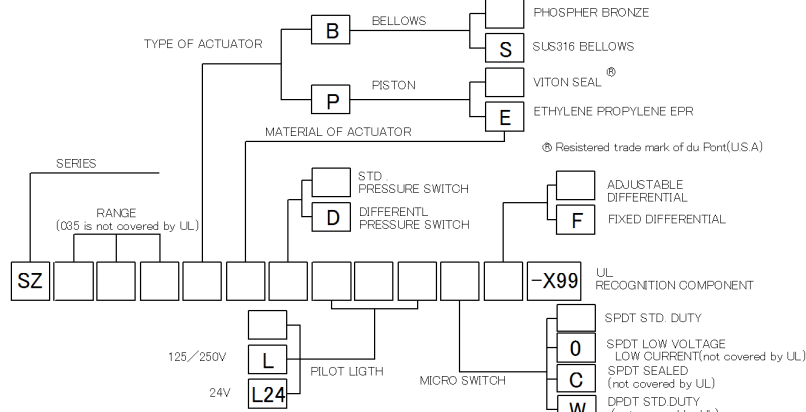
TYPE OF ACTUATOR

B BELLOWS
PHOSPHER BRONZE
S SUS316 BELLOWS

P PISTON
VITON SEAL ®
E ETHYLENE PROPYLENE EPR

MATERIAL OF ACTUATOR

® Resistered trade mark of du Pont(U.S.A)

SERIES

RANGE
(035 is not covered by UL)

STD PRESSURE SWITCH
D DIFFERENTL PRESSURE SWITCH

ADJUSTABLE DIFFERENTIAL
F FIXED DIFFERENTIAL

SZ

-X99 UL RECOGNITION COMPONENT

SPDT STD. DUTY
0 SPDT LOW VOLTAGE LOW CURRENT(not covered by UL)
C SPDT SEALED (not covered by UL)
W DPDT STD.DUTY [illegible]

MICRO SWITCH

125／250V L
PILOT LIGTH
24V L24